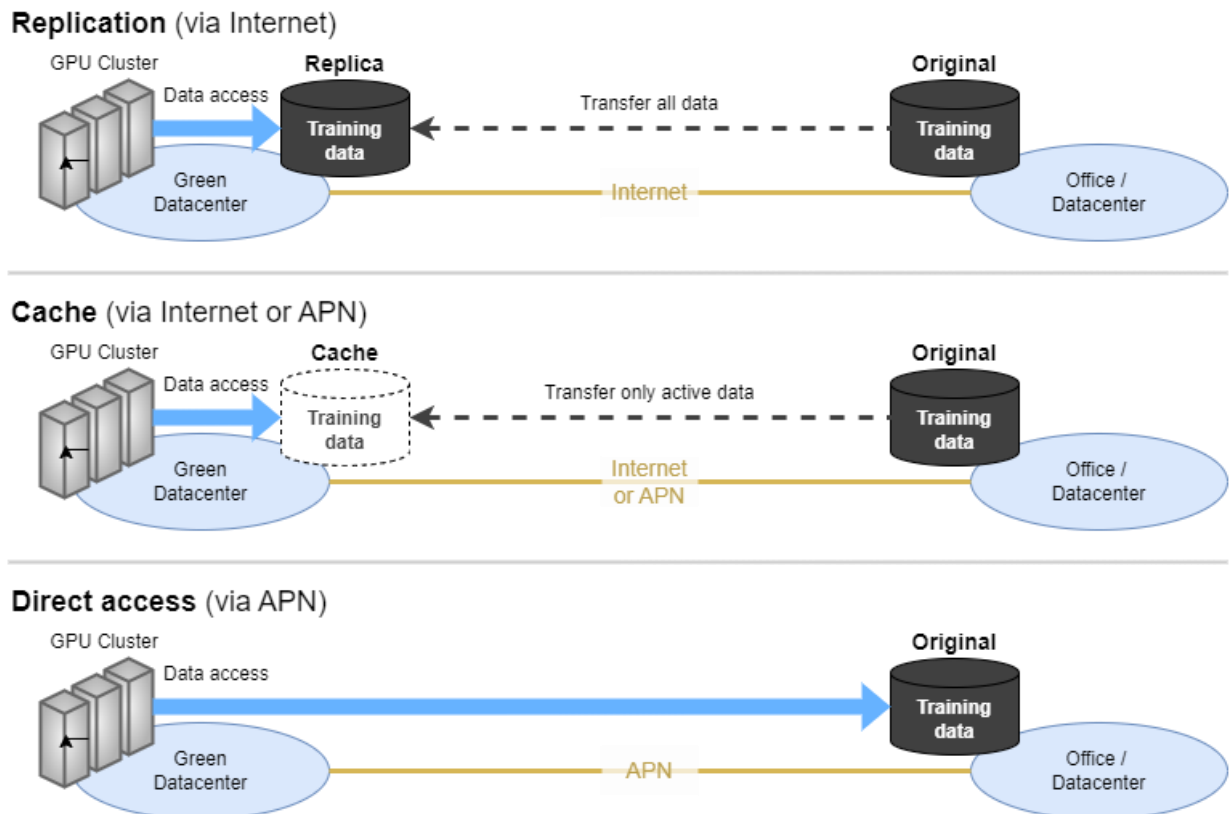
**Replication** (via Internet)

GPU Cluster

Data access

Replica

Training data

Transfer all data

Original

Training data

Green Datacenter

Internet

Office / Datacenter

**Cache** (via Internet or APN)

GPU Cluster

Data access

Cache

Training data

Transfer only active data

Original

Training data

Green Datacenter

Internet or APN

Office / Datacenter

**Direct access** (via APN)

GPU Cluster

Data access

Original

Training data

Green Datacenter

APN

Office / Datacenter